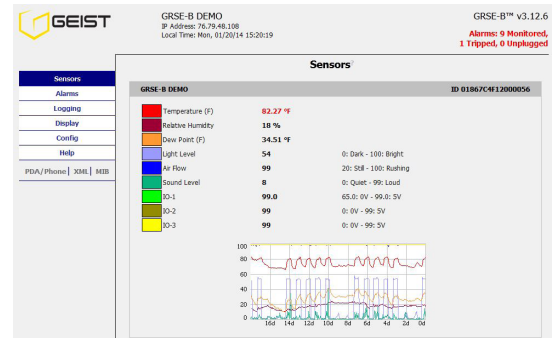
GEIST

GRSE-B DEMO
IP Address: 76.79.48.108
Local Time: Mon, 01/20/14 15:20:19

GRSE-B™ v3.12.6
Alarms: 9 Monitored, 1 Tripped, 0 Unplugged

Sensors
Alarms
Logging
Display
Config
Help
PDA/Phone | XML | MIB

Sensors

GRSE-B DEMO

ID 01867C4F12000056

| | | | |
|---|---|---|---|
| | Temperature (F) | 82.27 °F | |
| | Relative Humidity | 18 % | |
| | Dew Point (F) | 34.51 °F | |
| | Light Level | 54 | 0: Dark - 100: Bright |
| | Air Flow | 99 | 20: Still - 100: Rushing |
| | Sound Level | 8 | 0: Quiet - 99: Loud |
| | IO-1 | 99.0 | 65.0: 0V - 99.0: 5V |
| | IO-2 | 99 | 0: 0V - 99: 5V |
| | IO-3 | 99 | 0: 0V - 99: 5V |

100
80
60
40
20
0
16d 14d 12d 10d 8d 6d 4d 2d 0d